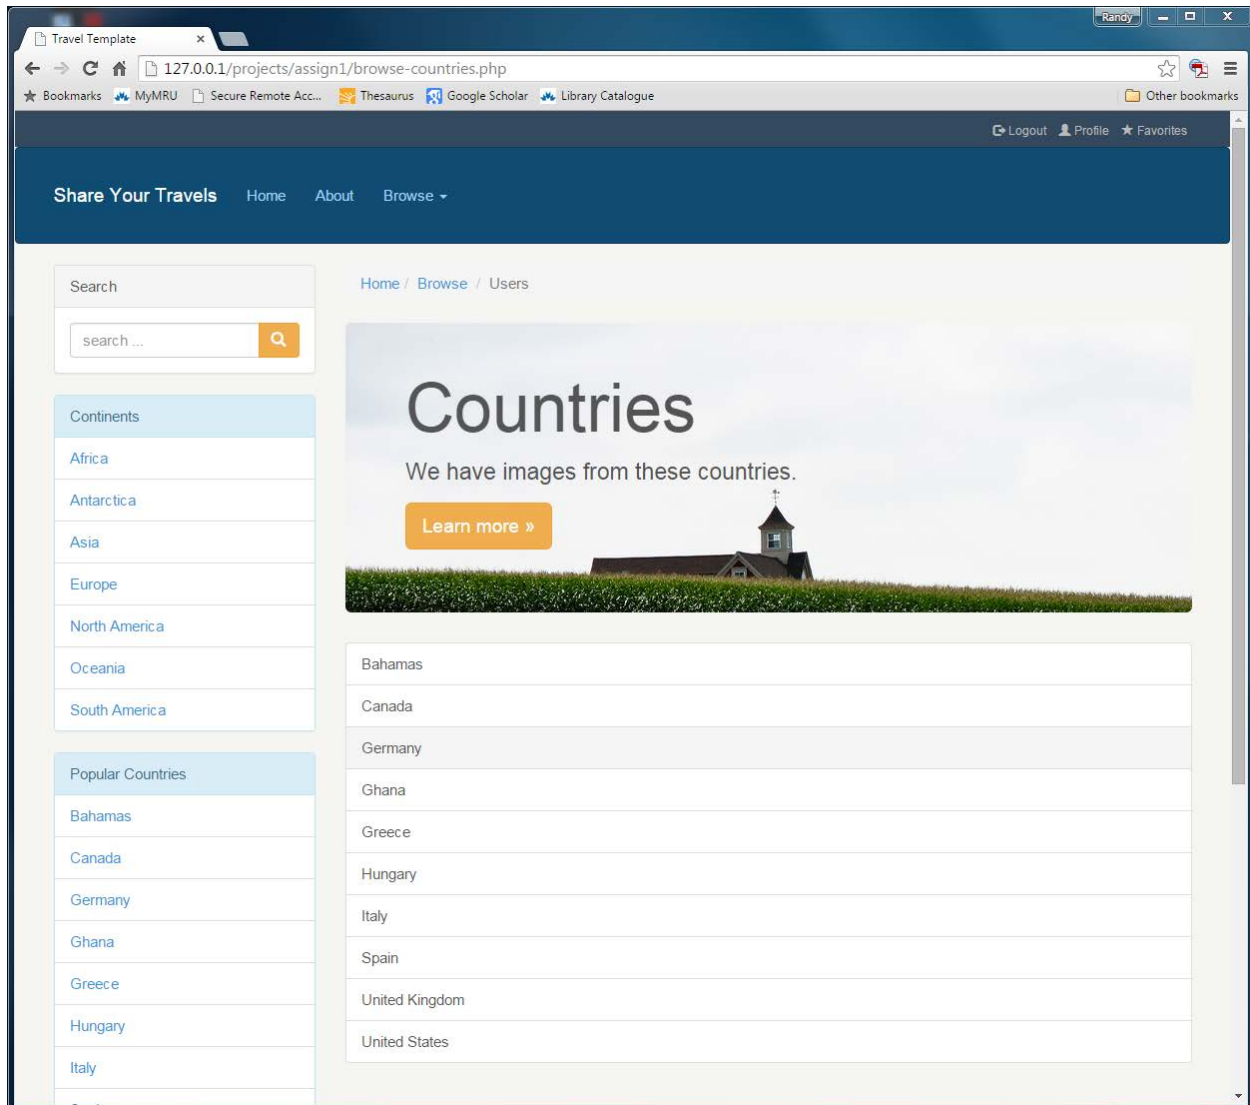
Randy

Travel Template ×

127.0.0.1/projects/assign1/browse-countries.php

Bookmarks MyMRU Secure Remote Acc... Thesaurus Google Scholar Library Catalogue Other bookmarks

Logout Profile Favorites

Share Your Travels Home About Browse

Search

search ...

Continents

Africa

Antarctica

Asia

Europe

North America

Oceania

South America

Popular Countries

Bahamas

Canada

Germany

Ghana

Greece

Hungary

Italy

Home / Browse / Users

Countries

We have images from these countries.

Learn more »

Bahamas

Canada

Germany

Ghana

Greece

Hungary

Italy

Spain

United Kingdom

United States